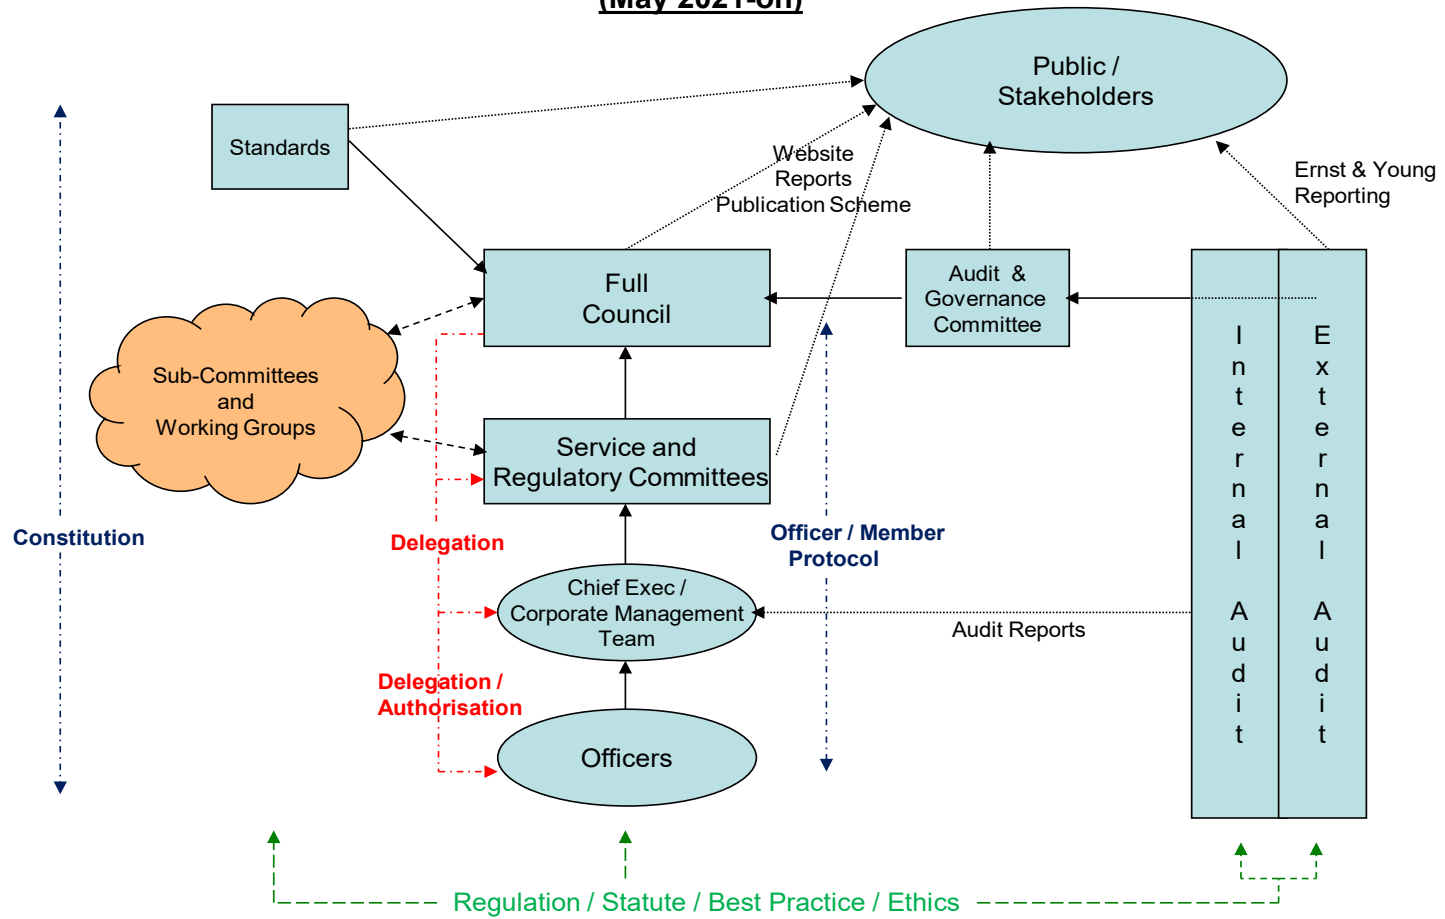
(May 2021-on)

Public / Stakeholders

Standards

Website Reports Publication Scheme

Ernst & Young Reporting

Full Council

Audit & Governance Committee

Internal Audit

External Audit

Sub-Committees and Working Groups

Service and Regulatory Committees

Constitution

Delegation

Officer / Member Protocol

Chief Exec / Corporate Management Team

Audit Reports

Delegation / Authorisation

Officers

Regulation / Statute / Best Practice / Ethics